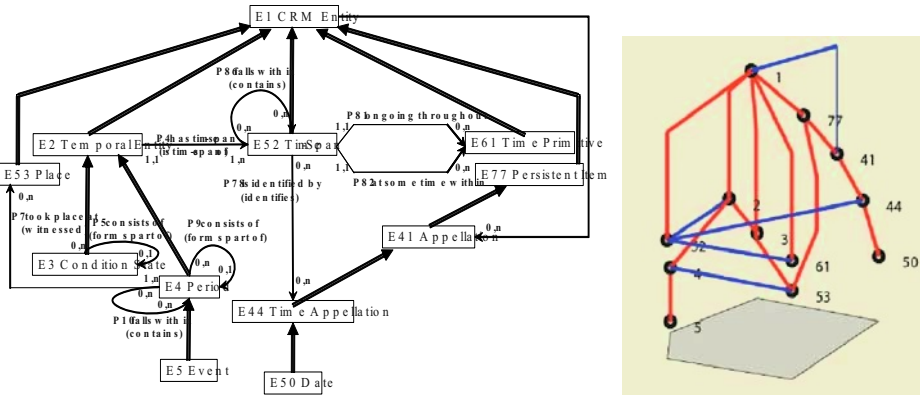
E1 CRM Entity

P86 falls within (contains)

E2 Temporal Entity

P4 has time-span (is time-span of)

0,n 1,1 1,n

E52 Time-Span

0,n

P81 ongoing throughout

1,1 0,n

E61 Time Primitive

E77 Persistent Item

P82 at some time within

1,1 0,n

E53 Place

0,n

P7 took place at (witnessed)

P5 consists of (forms part of)

P9 consists of (forms part of)

0,n 0,1 0,n 0,1 1,n

E3 Condition State

E4 Period

P10 falls within (contains)

E5 Event

P78 is identified by (identifies)

0,n

E41 Appellation

0,n

E44 Time Appellation

E50 Date

1
77
41
44
2
3
61
50
52
4
53
5